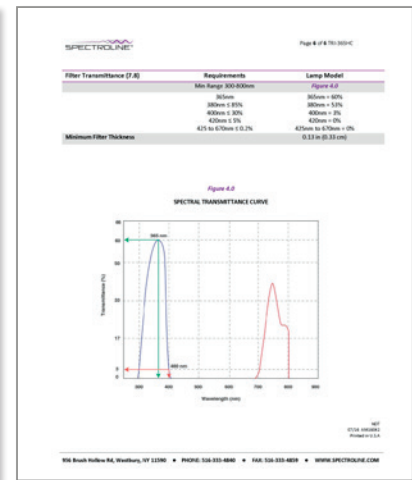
SPECTROLINE

Page 6 of 6 TRI-365HC

| Filter Transmittance (7.8) | Requirements | Lamp Model |
|---|---|---|
| | Min Range 300-800nm | Figure 4.0 |
| | 365nm<br>380nm ≤ 85%<br>400nm ≤ 30%<br>420nm ≤ 5%<br>425 to 670nm ≤ 0.2% | 365nm = 60%<br>380nm = 53%<br>400nm = 3%<br>420nm = 0%<br>425nm to 670nm = 0% |
| Minimum Filter Thickness | | 0.13 in (0.33 cm) |

Figure 4.0

SPECTRAL TRANSMITTANCE CURVE

Transmittance (%)

365 nm

400 nm

Wavelength (nm)

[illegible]

956 Brush Hollow Rd, Westbury, NY 11590 • PHONE: 516-333-4840 • FAX: 516-333-4859 • WWW.SPECTROLINE.COM